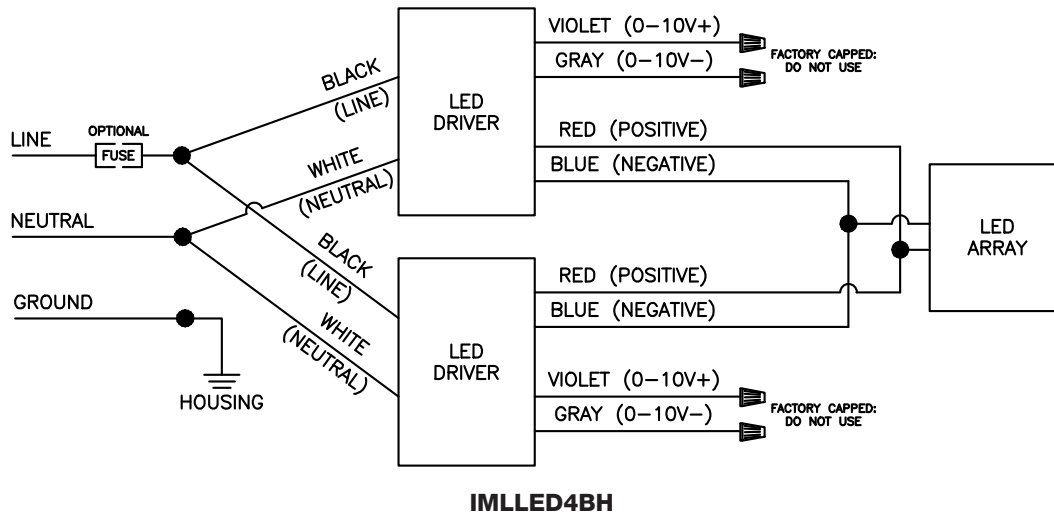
VIOLET (0–10V+)
GRAY (0–10V–)
FACTORY CAPPED: DO NOT USE

BLACK (LINE)
LED DRIVER

LINE
OPTIONAL
FUSE

WHITE (NEUTRAL)

RED (POSITIVE)
BLUE (NEGATIVE)

NEUTRAL

LED ARRAY

BLACK (LINE)

RED (POSITIVE)
BLUE (NEGATIVE)

GROUND

WHITE (NEUTRAL)

LED DRIVER

HOUSING

VIOLET (0–10V+)
GRAY (0–10V–)
FACTORY CAPPED: DO NOT USE

IMLLED4BH